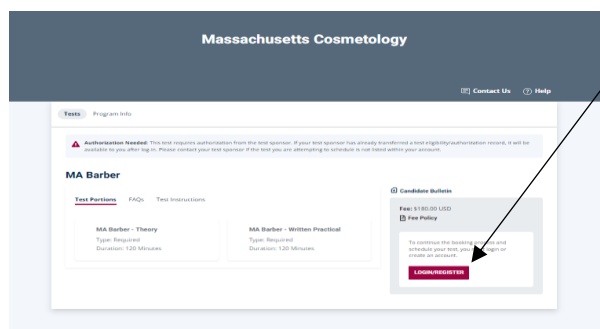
Massachusetts Cosmetology

Contact Us ? Help

Tests Program Info

Authorization Needed: This test requires authorization from the test sponsor. If your test sponsor has already transferred a test eligibility/authorization record, it will be available to you after log in. Please contact your test sponsor if the test you are attempting to schedule is not listed within your account.

MA Barber

Test Portions FAQs Test Instructions

MA Barber - Theory
Type: Required
Duration: 120 Minutes

MA Barber - Written Practical
Type: Required
Duration: 120 Minutes

Candidate Bulletin

Fee: $180.00 USD

Fee Policy

To continue the booking process and schedule your test, you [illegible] login or create an account.

LOGIN/REGISTER